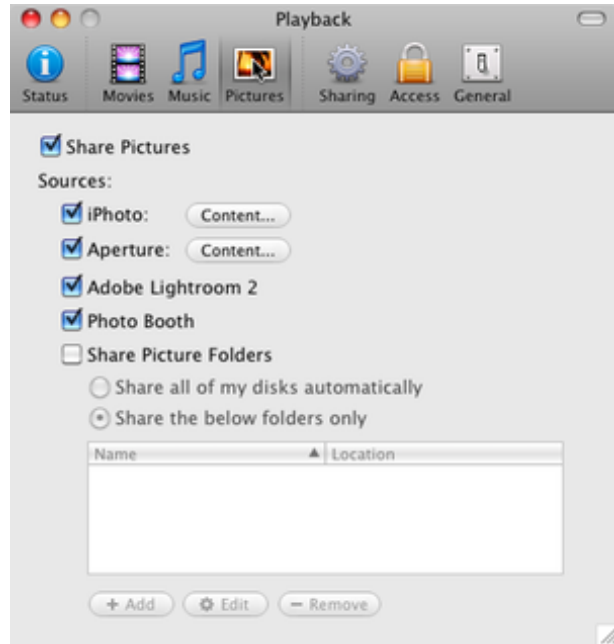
Playback

Status Movies Music Pictures Sharing Access General

Share Pictures

Sources:

iPhoto: Content...

Aperture: Content...

Adobe Lightroom 2

Photo Booth

Share Picture Folders

Share all of my disks automatically

Share the below folders only

| Name ▲ | Location |
|---|---|
| | |

+ Add  Edit  — Remove